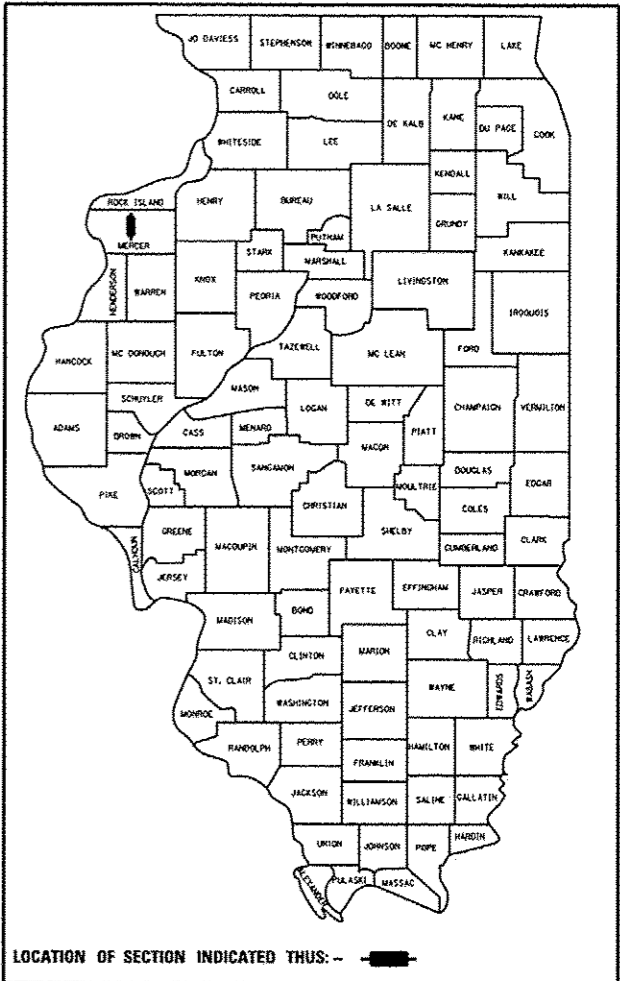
JO DAVIESS
STEPHENSON
WINNEBAGO
BOONE
MC HENRY
LAKE
CARROLL
OGLE
DE KALB
KANE
DU PAGE
COOK
WHITESIDE
LEE
KENDALL
ROCK ISLAND
HENRY
BUREAU
LA SALLE
WILL
GRUNDY
MERCER
PUTNAM
STARK
MARSHALL
KANKAKEE
HENDERSON
WARREN
KNOX
PEORIA
WOODFORD
LIVINGSTON
IROQUOIS
HANCOCK
MC DONOUGH
FULTON
TAZEWELL
MC LEAN
FORD
SCHUYLER
MASON
LOGAN
DE WITT
CHAMPAIGN
VERMILION
ADAMS
BROWN
CASS
MENARD
PIATT
MACON
MORGAN
SANGAMON
DOUGLAS
EDGAR
PIKE
SCOTT
MOULTRIE
COLES
CHRISTIAN
GREENE
MACOUPIN
SHELBY
CLARK
CALHOUN
MONTGOMERY
CUMBERLAND
JERSEY
FAYETTE
EFFINGHAM
JASPER
CRAWFORD
MADISON
BOND
CLAY
RICHLAND
LAWRENCE
CLINTON
MARION
ST. CLAIR
WAYNE
EDWARDS
WABASH
WASHINGTON
JEFFERSON
MONROE
RANDOLPH
PERRY
HAMILTON
WHITE
FRANKLIN
JACKSON
WILLIAMSON
SALINE
GALLATIN
HARDIN
UNION
JOHNSON
POPE
ALEXANDER
PULASKI
MASSAC

LOCATION OF SECTION INDICATED THUS:-